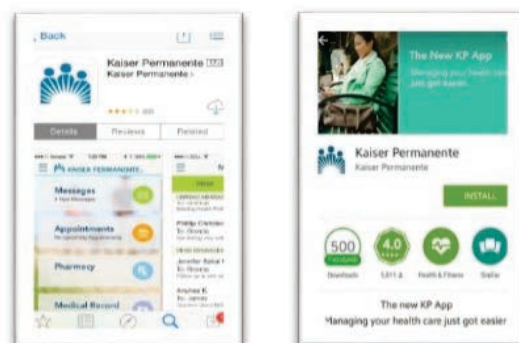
Back

Kaiser Permanente
Kaiser Permanente

Details
Reviews
Related

KAISER PERMANENTE

Messages

Appointments

Pharmacy

Medical Record

The New KP App
Managing your health care just got easier.

Kaiser Permanente
Kaiser Permanente

INSTALL

500
THOUSAND
Downloads

4.0

Health & Fitness

Similar

The new KP App
Managing your health care just got easier